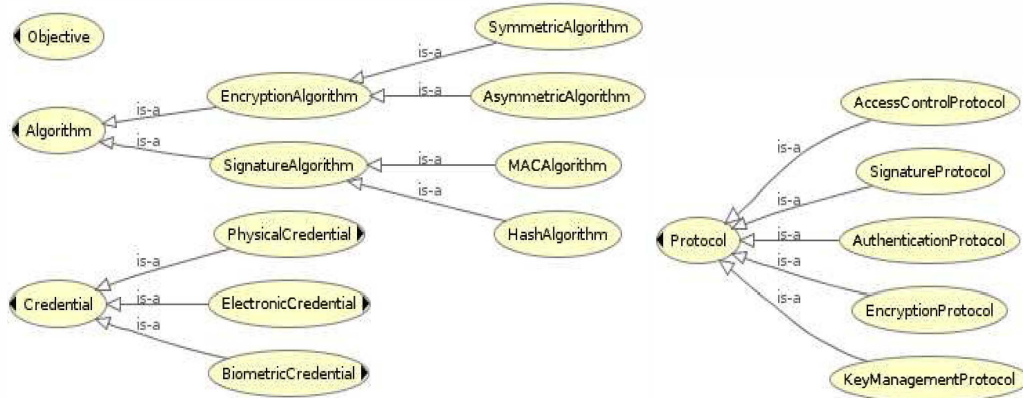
Objective

Algorithm

is-a

is-a

EncryptionAlgorithm

is-a

SymmetricAlgorithm

is-a

AsymmetricAlgorithm

SignatureAlgorithm

is-a

MACAlgorithm

is-a

HashAlgorithm

Credential

is-a

PhysicalCredential

is-a

ElectronicCredential

is-a

BiometricCredential

Protocol

is-a

AccessControlProtocol

is-a

SignatureProtocol

is-a

AuthenticationProtocol

is-a

EncryptionProtocol

is-a

KeyManagementProtocol